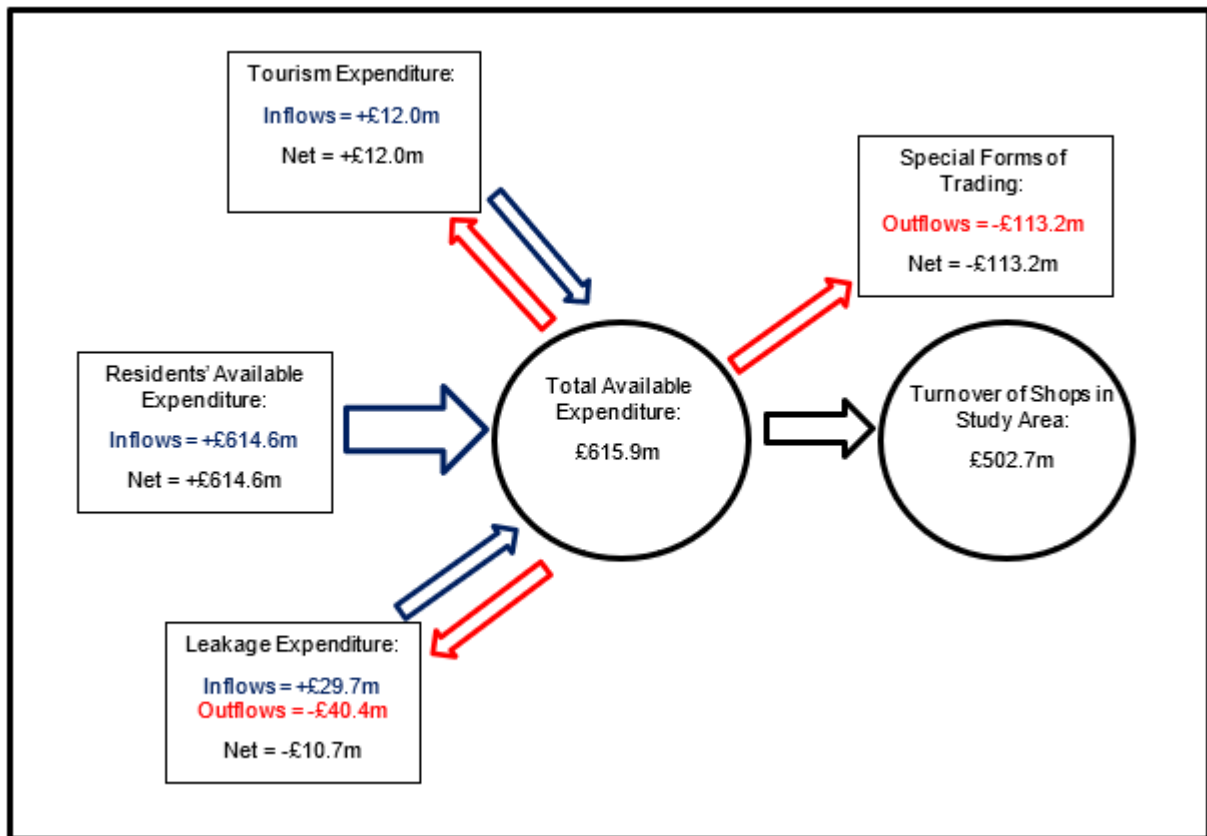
Tourism Expenditure:

Inflows = +£12.0m

Net = +£12.0m

Special Forms of Trading:

Outflows = -£113.2m

Net = -£113.2m

Residents' Available Expenditure:

Inflows = +£614.6m

Net = +£614.6m

Total Available Expenditure:

£615.9m

Turnover of Shops in Study Area:

£502.7m

Leakage Expenditure:

Inflows = +£29.7m
Outflows = -£40.4m

Net = -£10.7m